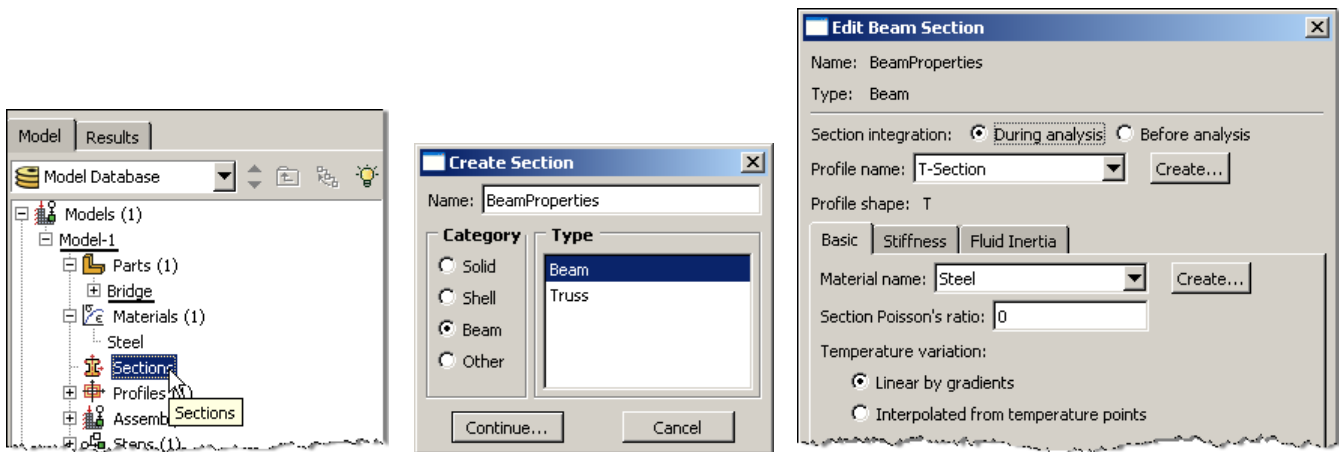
Model | Results

Model Database

Models (1)
Model-1
Parts (1)
Bridge
Materials (1)
Steel
Sections
Profiles (1)
Assemb
Sections
Steps (1)

Create Section

Name: BeamProperties

Category
Solid
Shell
Beam
Other

Type
Beam
Truss

Continue...
Cancel

Edit Beam Section

Name: BeamProperties

Type: Beam

Section integration: During analysis Before analysis

Profile name: T-Section
Create...

Profile shape: T

Basic | Stiffness | Fluid Inertia

Material name: Steel
Create...

Section Poisson's ratio: 0

Temperature variation:
Linear by gradients
Interpolated from temperature points